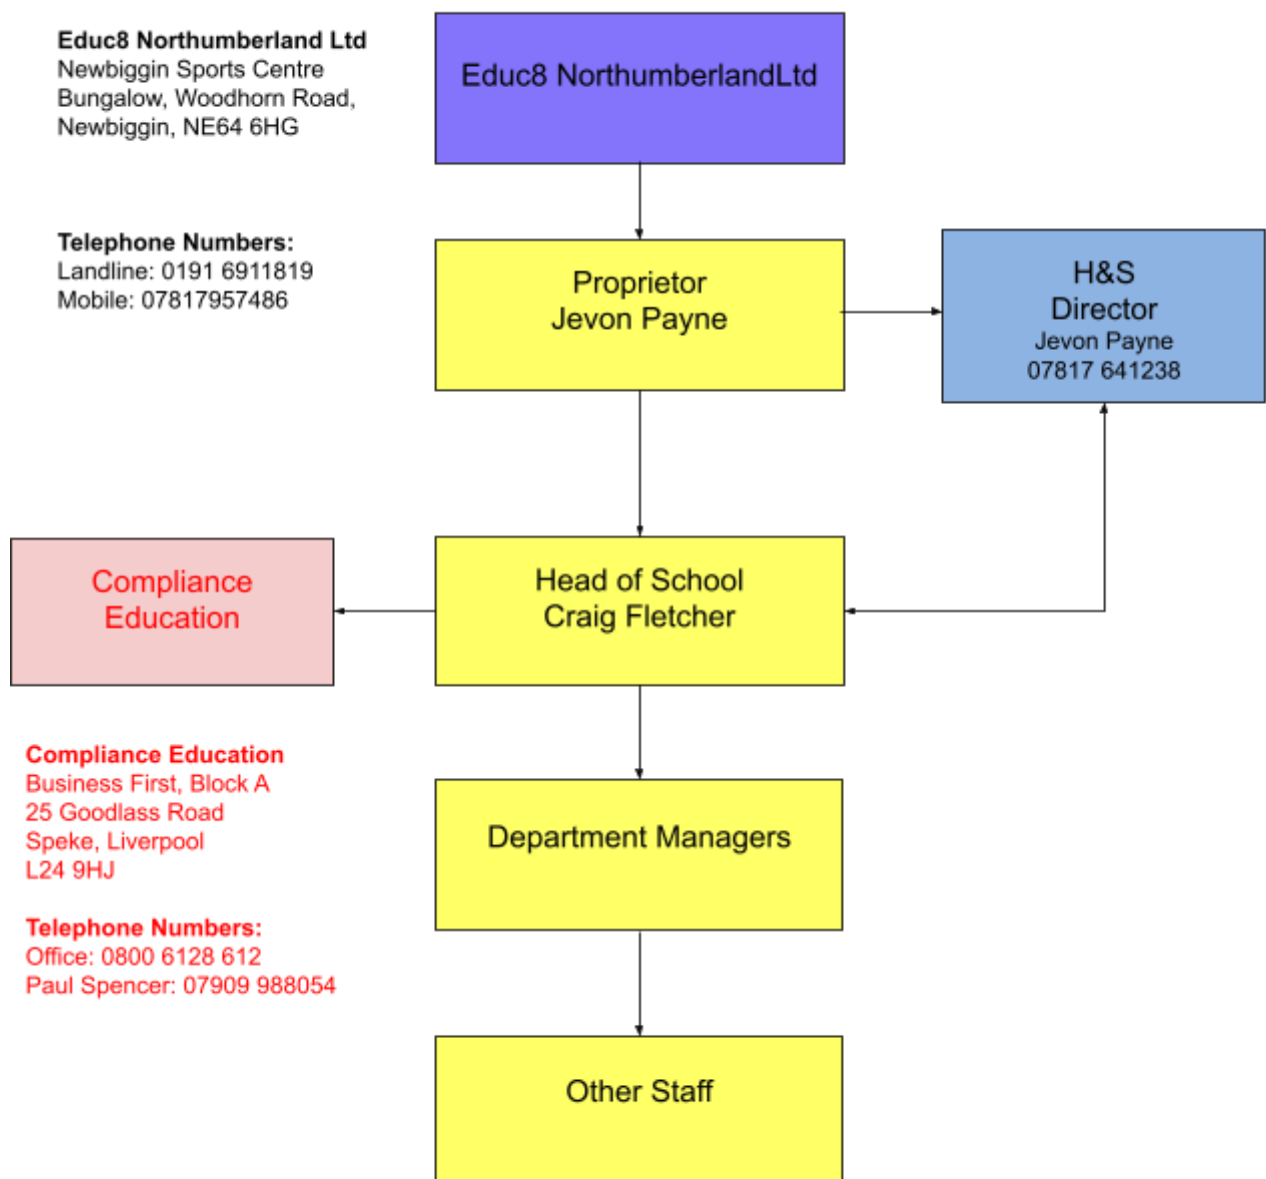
**Educ8 Northumberland Ltd**
Newbiggin Sports Centre
Bungalow, Woodhorn Road,
Newbiggin, NE64 6HG

**Telephone Numbers:**
Landline: 0191 6911819
Mobile: 07817957486

Educ8 NorthumberlandLtd

Proprietor
Jevon Payne

H&S
Director
Jevon Payne
07817 641238

Compliance
Education

Head of School
Craig Fletcher

**Compliance Education**
Business First, Block A
25 Goodlass Road
Speke, Liverpool
L24 9HJ

**Telephone Numbers:**
Office: 0800 6128 612
Paul Spencer: 07909 988054

Department Managers

Other Staff